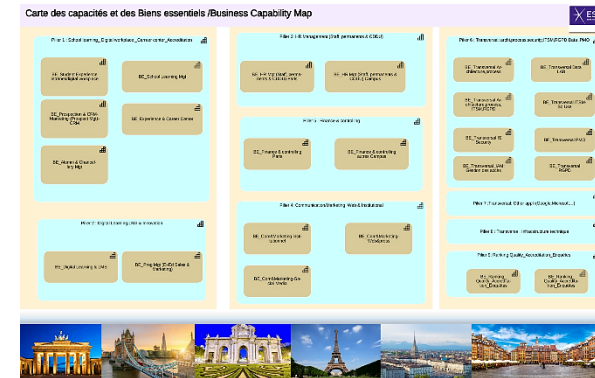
Carte des capacités et des Biens essentiels /Business Capability Map

ES

Pilier 1 : School learning_Digital workplace_Comparateur_Accreditation

BE_Student Experience & Knowledge workplace

BE_School Learning Mgt

BE_Prospection & CRM Marketing (Prospect Mgt CRM)

BE_Experience & Career Center

BE_Alumni & Chair Mgt

Pilier 2 : Digital learning Mgt & innovation

BE_Digital Learning & LMS

BE_Prog Mgt (CRM Sales & Marketing)

Pilier 3 : HR Management (Staff permanents & CDD)

BE_HR Mgt (Staff permanents & CDD) & Paie

BE_HR Mgt (Staff permanents & CDD) & Campus

Pilier 4 : Finance & controlling

BE_Finance & controlling Paris

BE_Finance & controlling autres Campus

Pilier 5 : Communication/Marketing Web & institutionnel

BE_Communication Web Institutionnel

BE_Communication Web Campus

BE_Communication Social Media

Pilier 6 : Transversal (and process support) ITSM/SCTO Data PMO

BE_Transversal Architecture, process

BE_Transversal Data Lab

BE_Transversal Architecture & infrastructure ITSM/SCTO

BE_Transversal ITSM & Tools

BE_Transversal SI Security

BE_Transversal PMO

BE_Transversal Web Gestion des outils

BE_Transversal RGPD

Pilier 7 : Transversal Office apps (Google, Microsoft...)

Pilier 8 : Transverse : infrastructure technique

Pilier 9 : Ranking Quality_Accreditation_Enquêtes

BE_Ranking Quality_Accreditation_Enquêtes

BE_Ranking Quality_Accreditation_Enquêtes